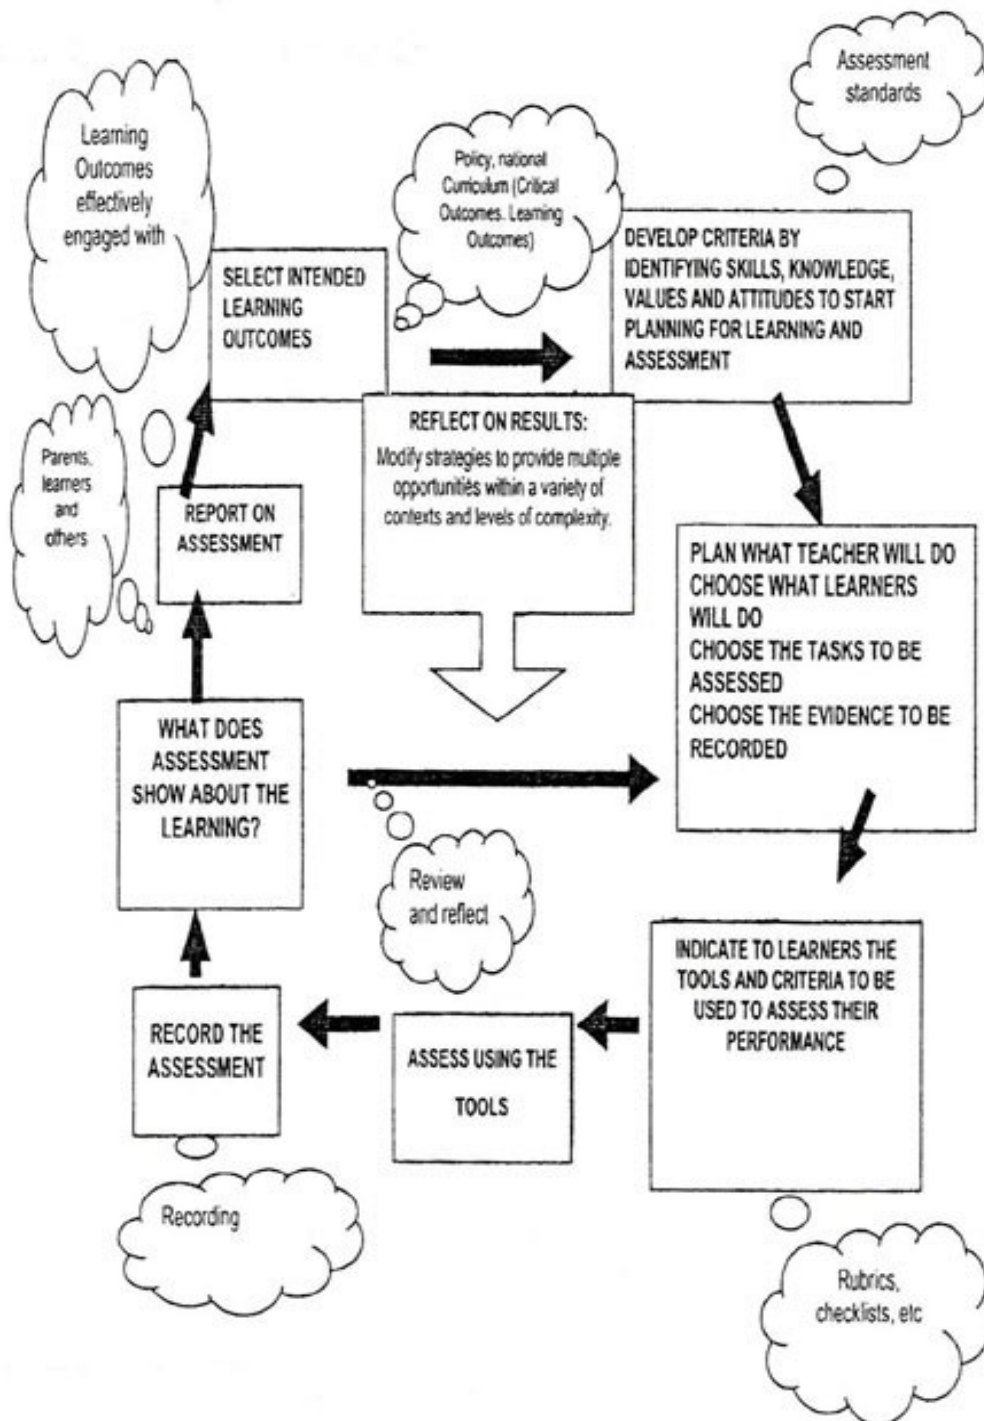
Assessment standards

Learning Outcomes effectively engaged with

Policy, national Curriculum (Critical Outcomes. Learning Outcomes)

SELECT INTENDED LEARNING OUTCOMES

DEVELOP CRITERIA BY IDENTIFYING SKILLS, KNOWLEDGE, VALUES AND ATTITUDES TO START PLANNING FOR LEARNING AND ASSESSMENT

REFLECT ON RESULTS:
Modify strategies to provide multiple opportunitiés within a variety of contexts and levels of complexity.

Parents, learners and others

REPORT ON ASSESSMENT

PLAN WHAT TEACHER WILL DO
CHOOSE WHAT LEARNERS WILL DO
CHOOSE THE TASKS TO BE ASSESSED
CHOOSE THE EVIDENCE TO BE RECORDED

WHAT DOES ASSESSMENT SHOW ABOUT THE LEARNING?

Review and reflect

INDICATE TO LEARNERS THE TOOLS AND CRITERIA TO BE USED TO ASSESS THEIR PERFORMANCE

RECORD THE ASSESSMENT

ASSESS USING THE TOOLS

Recording

Rubrics, checklists, etc